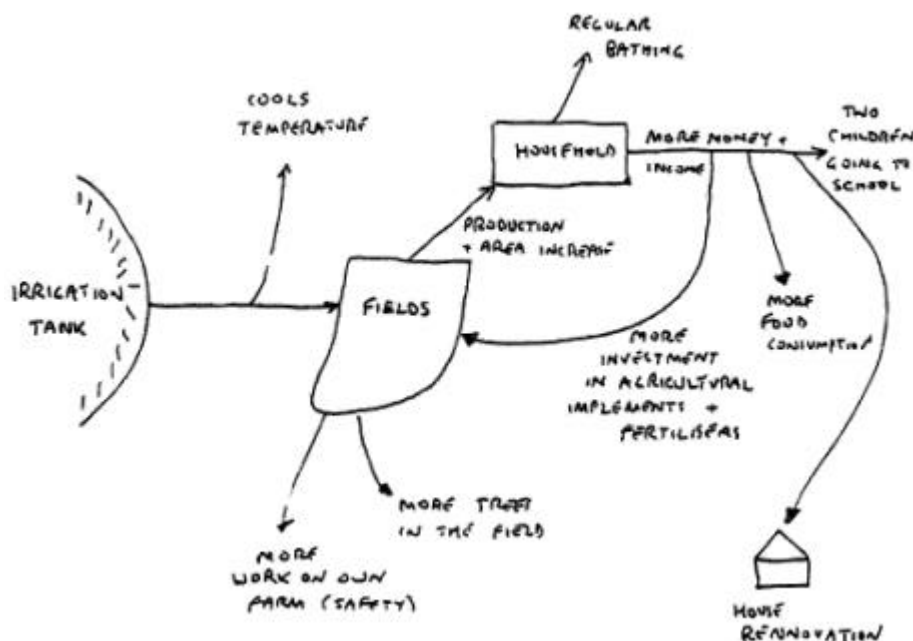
REGULAR BATHING

COOLS TEMPERATURE

HOUSEHOLD

MORE MONEY + INCOME

TWO CHILDREN GOING TO SCHOOL

PRODUCTION + AREA INCREASE

IRRIGATION TANK

FIELDS

MORE FOOD CONSUMPTION

MORE INVESTMENT IN AGRICULTURAL IMPLEMENTS + FERTILISERS

MORE TREES IN THE FIELD

MORE WORK ON OWN FARM (SAFETY)

HOUSE RENNOVATION